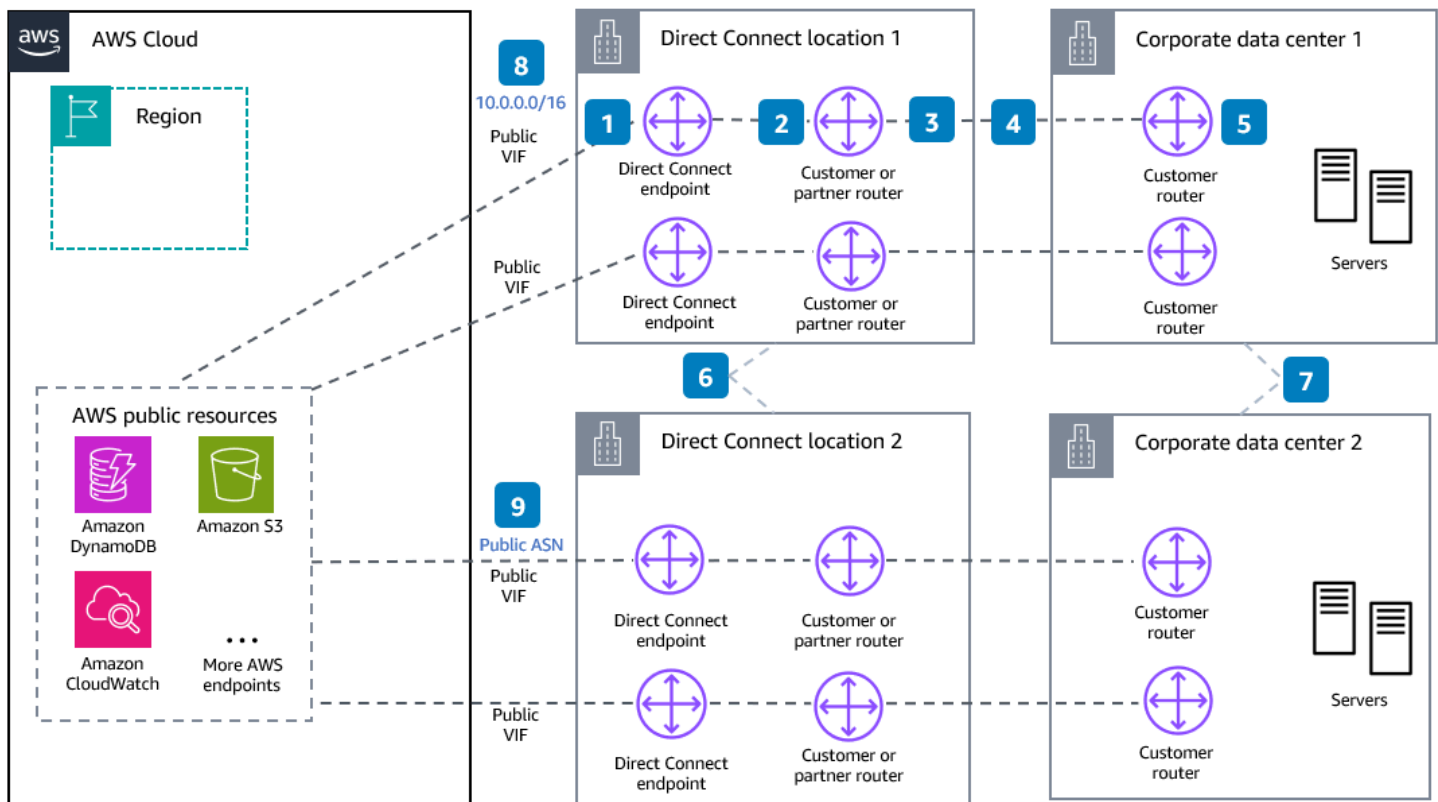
aws AWS Cloud

Region

AWS public resources

Amazon DynamoDB

Amazon S3

Amazon CloudWatch

...
More AWS endpoints

8
10.0.0.0/16

Public VIF

Public VIF

9
Public ASN

Public VIF

Public VIF

Direct Connect location 1

1

Direct Connect endpoint

2

Customer or partner router

3

Direct Connect endpoint

Customer or partner router

6

Direct Connect location 2

Direct Connect endpoint

Customer or partner router

Direct Connect endpoint

Customer or partner router

Corporate data center 1

4

Customer router

5

Servers

Customer router

7

Corporate data center 2

Customer router

Servers

Customer router